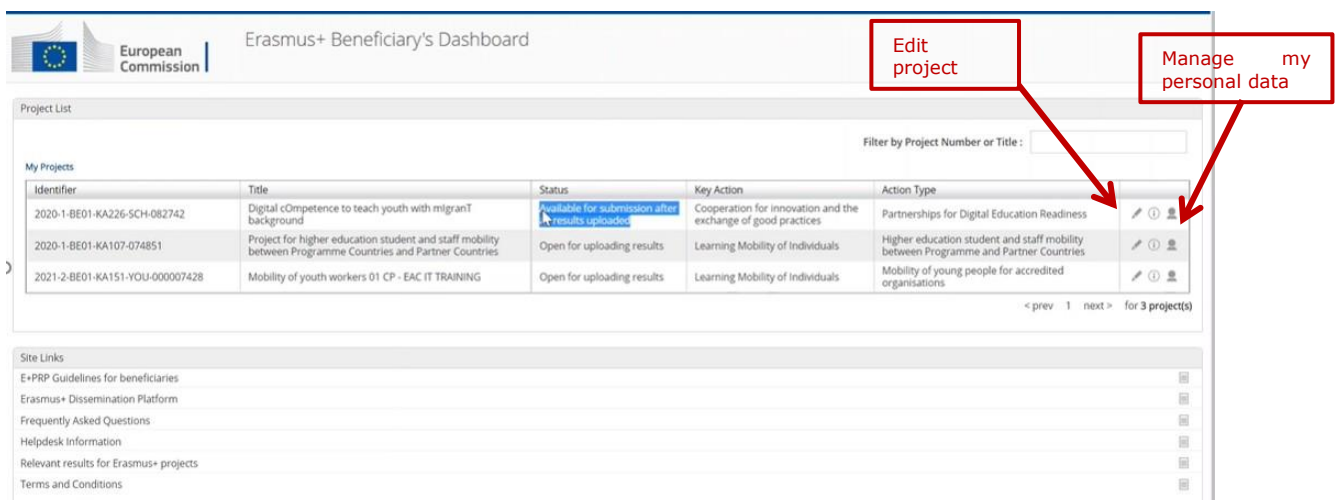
European Commission

Erasmus+ Beneficiary's Dashboard

Edit project

Manage my personal data

Project List

Filter by Project Number or Title :

My Projects

| Identifier | Title | Status | Key Action | Action Type | |
|---|---|---|---|---|---|
| 2020-1-BE01-KA226-SCH-082742 | Digital cOmpetence to teach youth with mIgranT background | Available for submission after results uploaded | Cooperation for innovation and the exchange of good practices | Partnerships for Digital Education Readiness | |
| 2020-1-BE01-KA107-074851 | Project for higher education student and staff mobility between Programme Countries and Partner Countries | Open for uploading results | Learning Mobility of Individuals | Higher education student and staff mobility between Programme and Partner Countries | |
| 2021-2-BE01-KA151-YOU-000007428 | Mobility of youth workers 01 CP - EAC IT TRAINING | Open for uploading results | Learning Mobility of Individuals | Mobility of young people for accredited organisations | |

< prev 1 next > for 3 project(s)

Site Links

E+PRP Guidelines for beneficiaries

Erasmus+ Dissemination Platform

Frequently Asked Questions

Helpdesk Information

Relevant results for Erasmus+ projects

Terms and Conditions